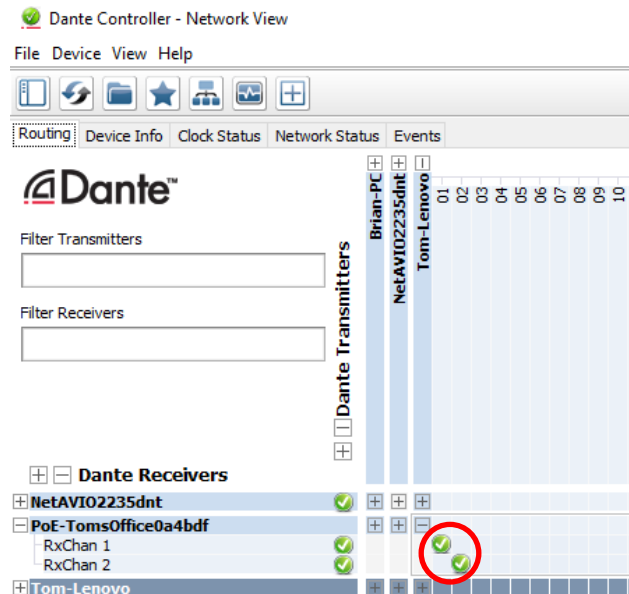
Dante Controller - Network View

File Device View Help

Routing | Device Info | Clock Status | Network Status | Events

Dante™

Filter Transmitters

Filter Receivers

Dante Transmitters

Brian-PC
NetAVIO2235dnt
Tom-Lenovo

01 02 03 04 05 06 07 08 09 10

Dante Receivers

NetAVIO2235dnt
PoE-TomsOffice0a4bdf
RxChan 1
RxChan 2
Tom-Lenovo